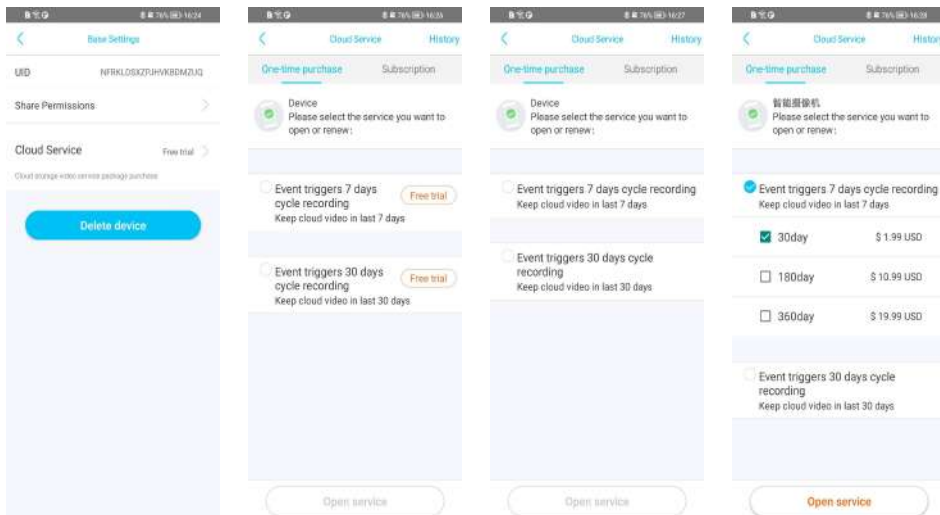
76% 16:24

Base Settings

UID NFRKLDSXZFJHVKBDMZUQ

Share Permissions

Cloud Service Free trial

Cloud storage video service package purchase

Delete device

76% 16:26

Cloud Service History

One-time purchase Subscription

Device
Please select the service you want to open or renew:

Event triggers 7 days cycle recording Free trial
Keep cloud video in last 7 days

Event triggers 30 days cycle recording Free trial
Keep cloud video in last 30 days

Open service

76% 16:27

Cloud Service History

One-time purchase Subscription

Device
Please select the service you want to open or renew:

Event triggers 7 days cycle recording
Keep cloud video in last 7 days

Event triggers 30 days cycle recording
Keep cloud video in last 30 days

Open service

76% 16:28

Cloud Service History

One-time purchase Subscription

智能摄像机
Please select the service you want to open or renew:

Event triggers 7 days cycle recording
Keep cloud video in last 7 days

30day $ 1.99 USD

180day $ 10.99 USD

360day $ 19.99 USD

Event triggers 30 days cycle recording
Keep cloud video in last 30 days

Open service